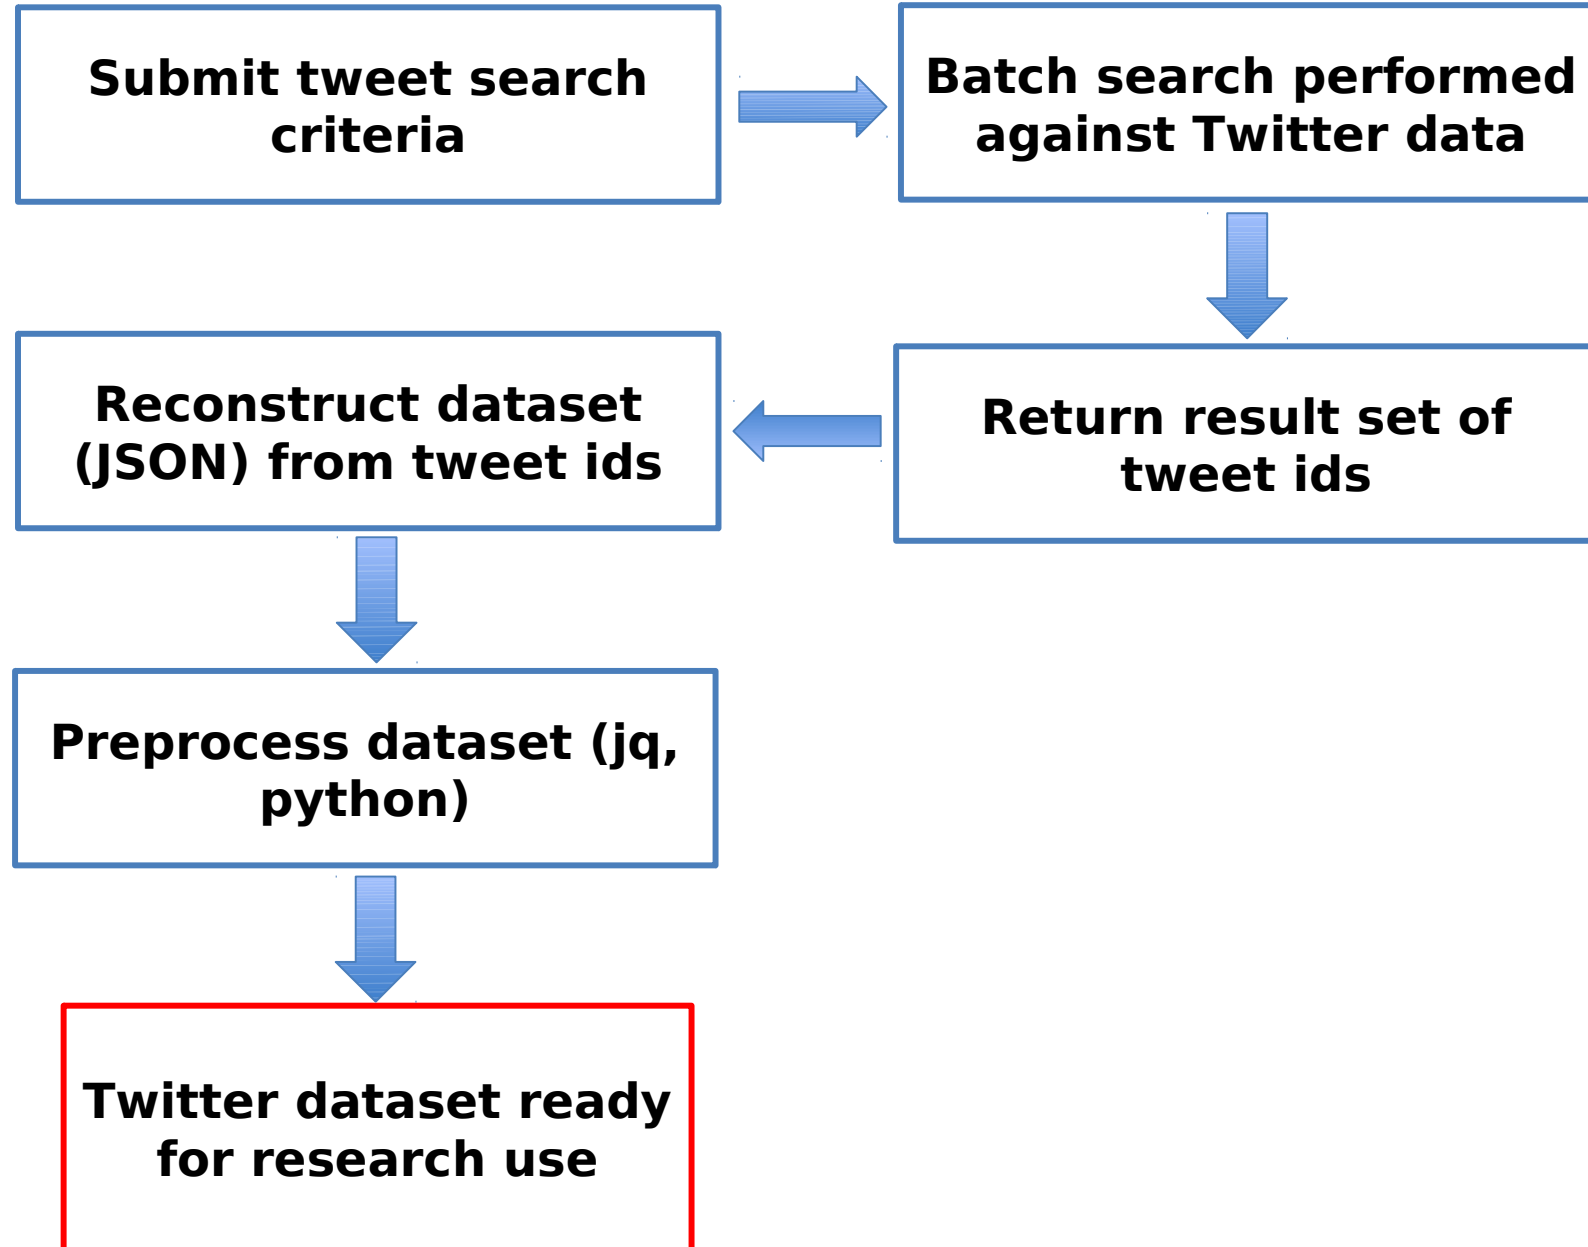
Submit tweet search criteria

Batch search performed against Twitter data

Return result set of tweet ids

Reconstruct dataset (JSON) from tweet ids

Preprocess dataset (jq, python)

Twitter dataset ready for research use